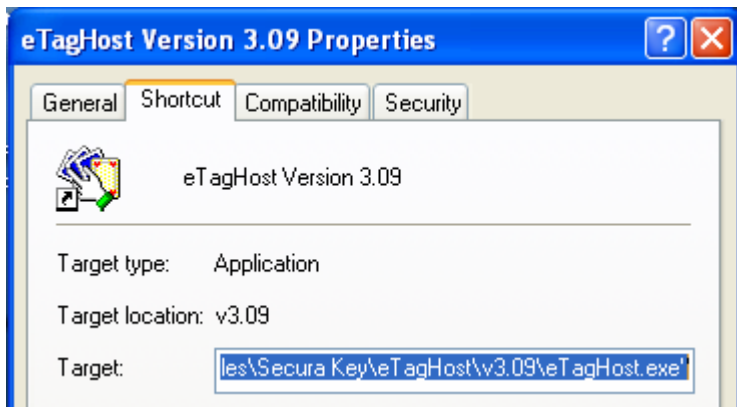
eTagHost Version 3.09 Properties

?

General Shortcut Compatibility Security

eTagHost Version 3.09

Target type: Application

Target location: v3.09

Target: les\Secura Key\eTagHost\v3.09\eTagHost.exe"